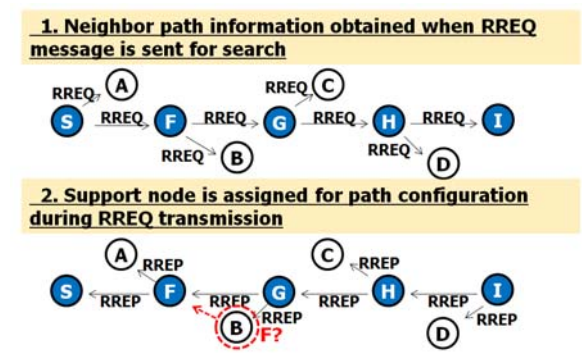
1. Neighbor path information obtained when RREQ message is sent for search

RREQ
A
S
RREQ
F
RREQ
B
RREQ
C
RREQ
G
RREQ
H
RREQ
I
RREQ
D

2. Support node is assigned for path configuration during RREQ transmission

A
RREP
S
RREP
F
RREP
B
F?
RREP
G
RREP
C
RREP
H
RREP
I
RREP
D